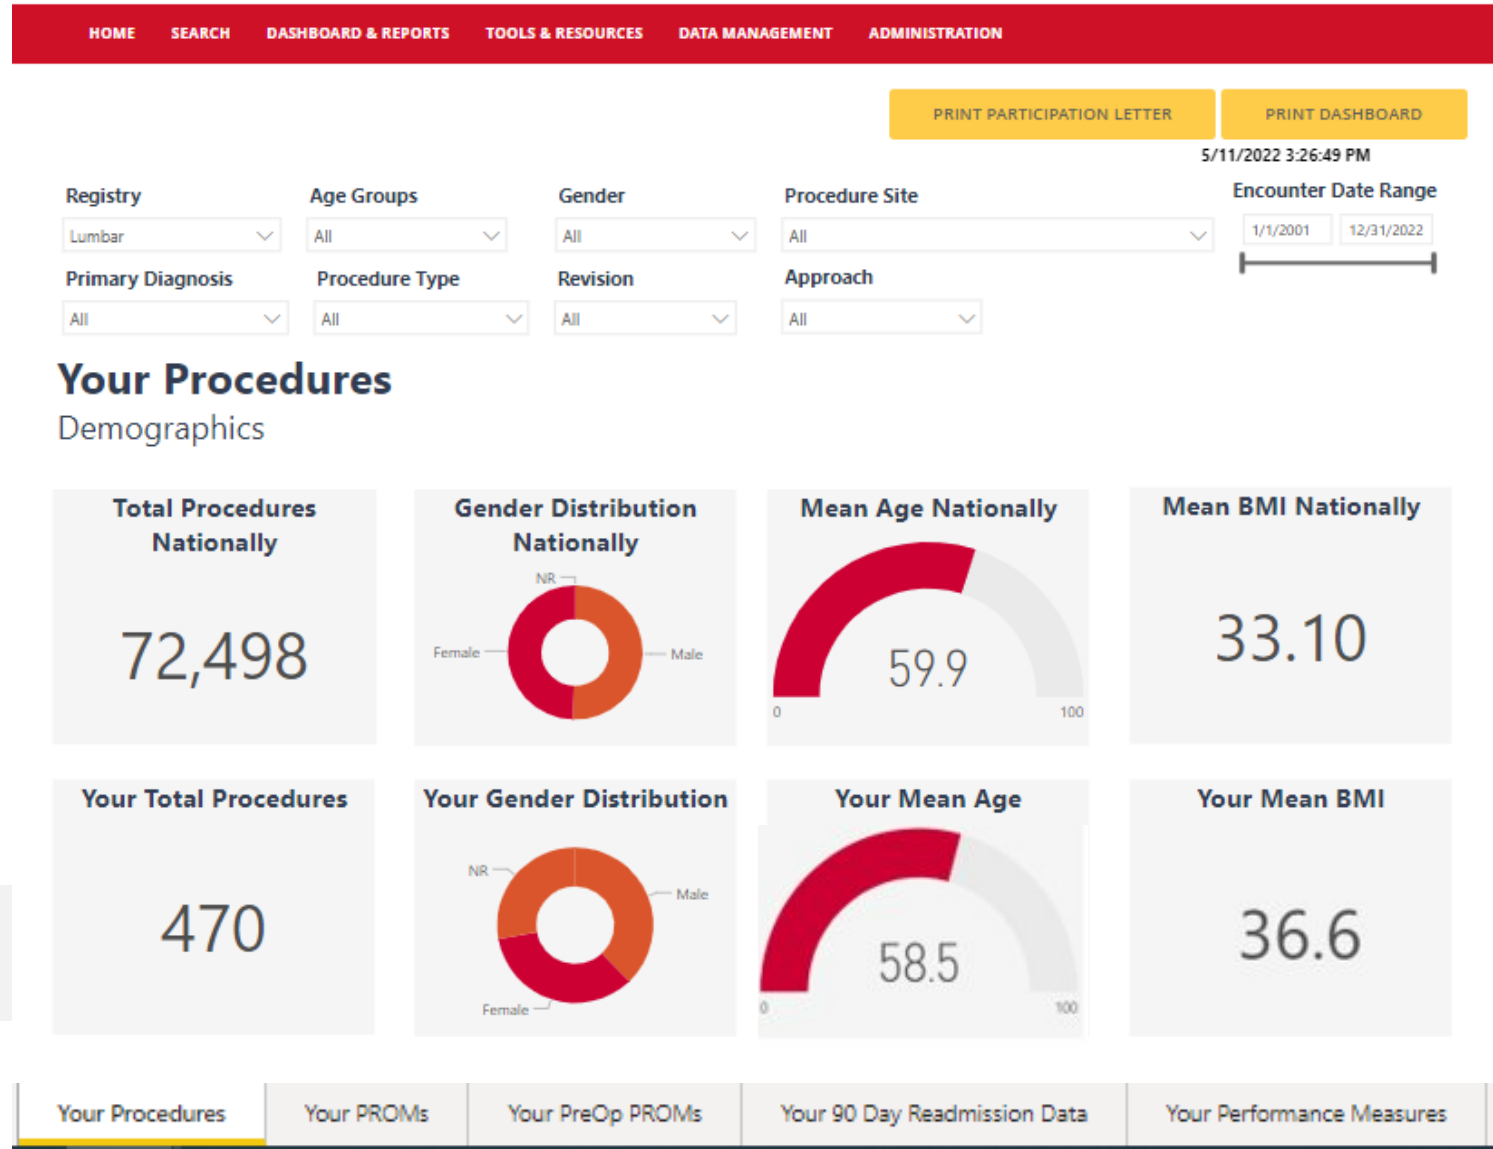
HOME SEARCH DASHBOARD & REPORTS TOOLS & RESOURCES DATA MANAGEMENT ADMINISTRATION

PRINT PARTICIPATION LETTER
PRINT DASHBOARD

5/11/2022 3:26:49 PM

Registry
Lumbar

Age Groups
All

Gender
All

Procedure Site
All

Encounter Date Range
1/1/2001
12/31/2022

Primary Diagnosis
All

Procedure Type
All

Revision
All

Approach
All

Your Procedures
Demographics

Total Procedures Nationally
72,498

Gender Distribution Nationally
NR
Female
Male

Mean Age Nationally
59.9
0
100

Mean BMI Nationally
33.10

Your Total Procedures
470

Your Gender Distribution
NR
Male
Female

Your Mean Age
58.5
0
100

Your Mean BMI
36.6

Your Procedures
Your PROMs
Your PreOp PROMs
Your 90 Day Readmission Data
Your Performance Measures